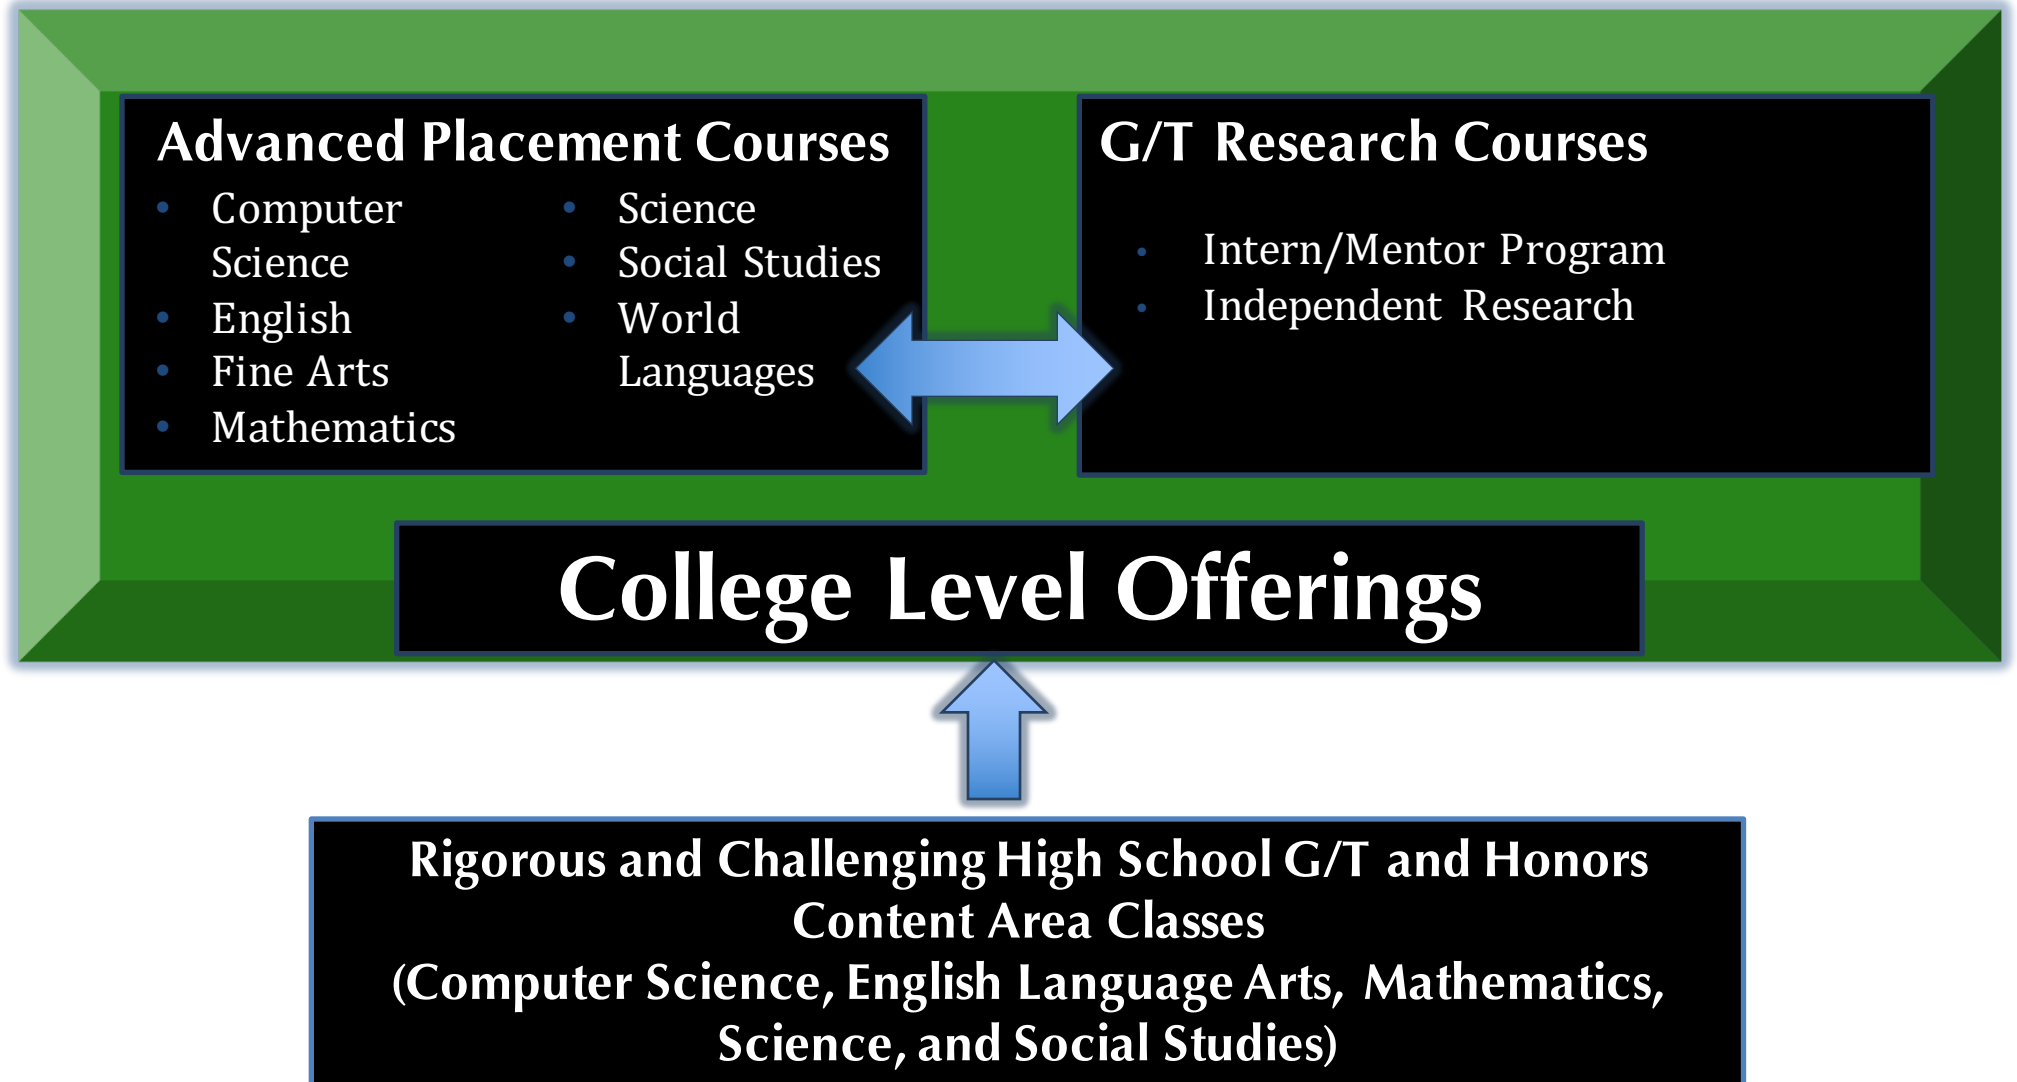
Advanced Placement Courses

- Computer Science
- English
- Fine Arts
- Mathematics

- Science
- Social Studies
- World Languages

G/T Research Courses

- Intern/Mentor Program
- Independent Research

College Level Offerings

Rigorous and Challenging High School G/T and Honors Content Area Classes
(Computer Science, English Language Arts, Mathematics, Science, and Social Studies)